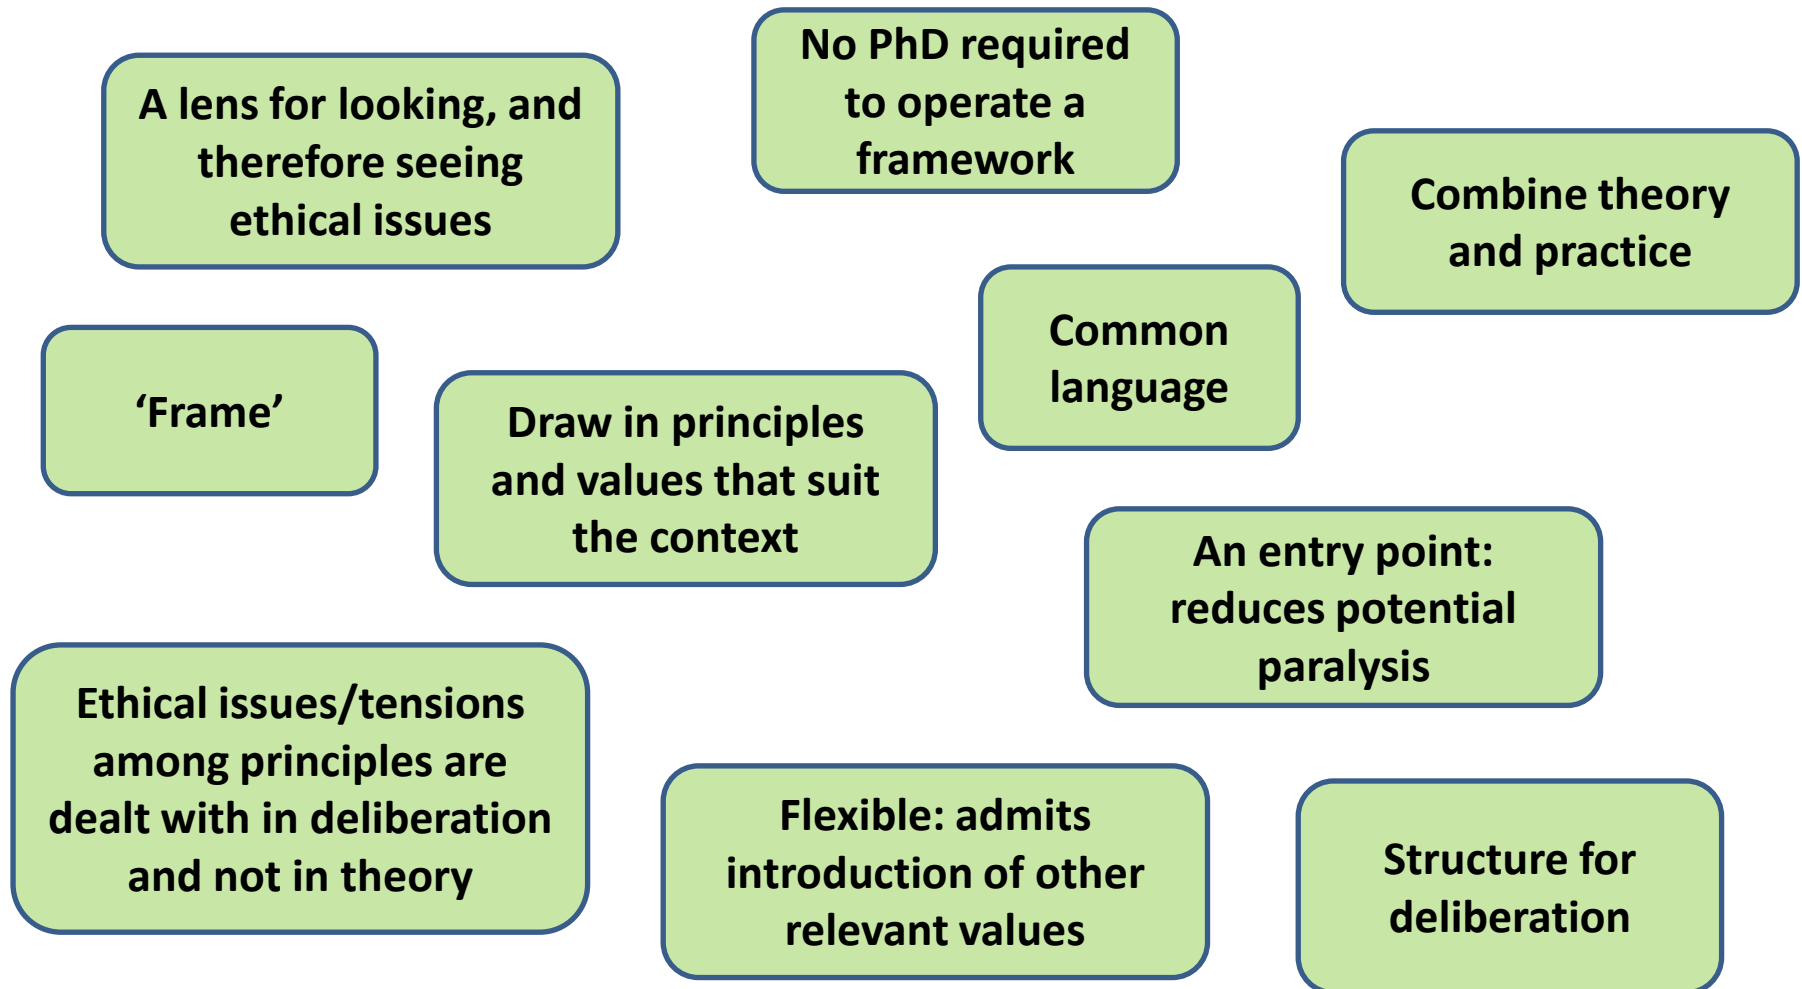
A lens for looking, and therefore seeing ethical issues

No PhD required to operate a framework

Combine theory and practice

'Frame'

Draw in principles and values that suit the context

Common language

An entry point: reduces potential paralysis

Ethical issues/tensions among principles are dealt with in deliberation and not in theory

Flexible: admits introduction of other relevant values

Structure for deliberation